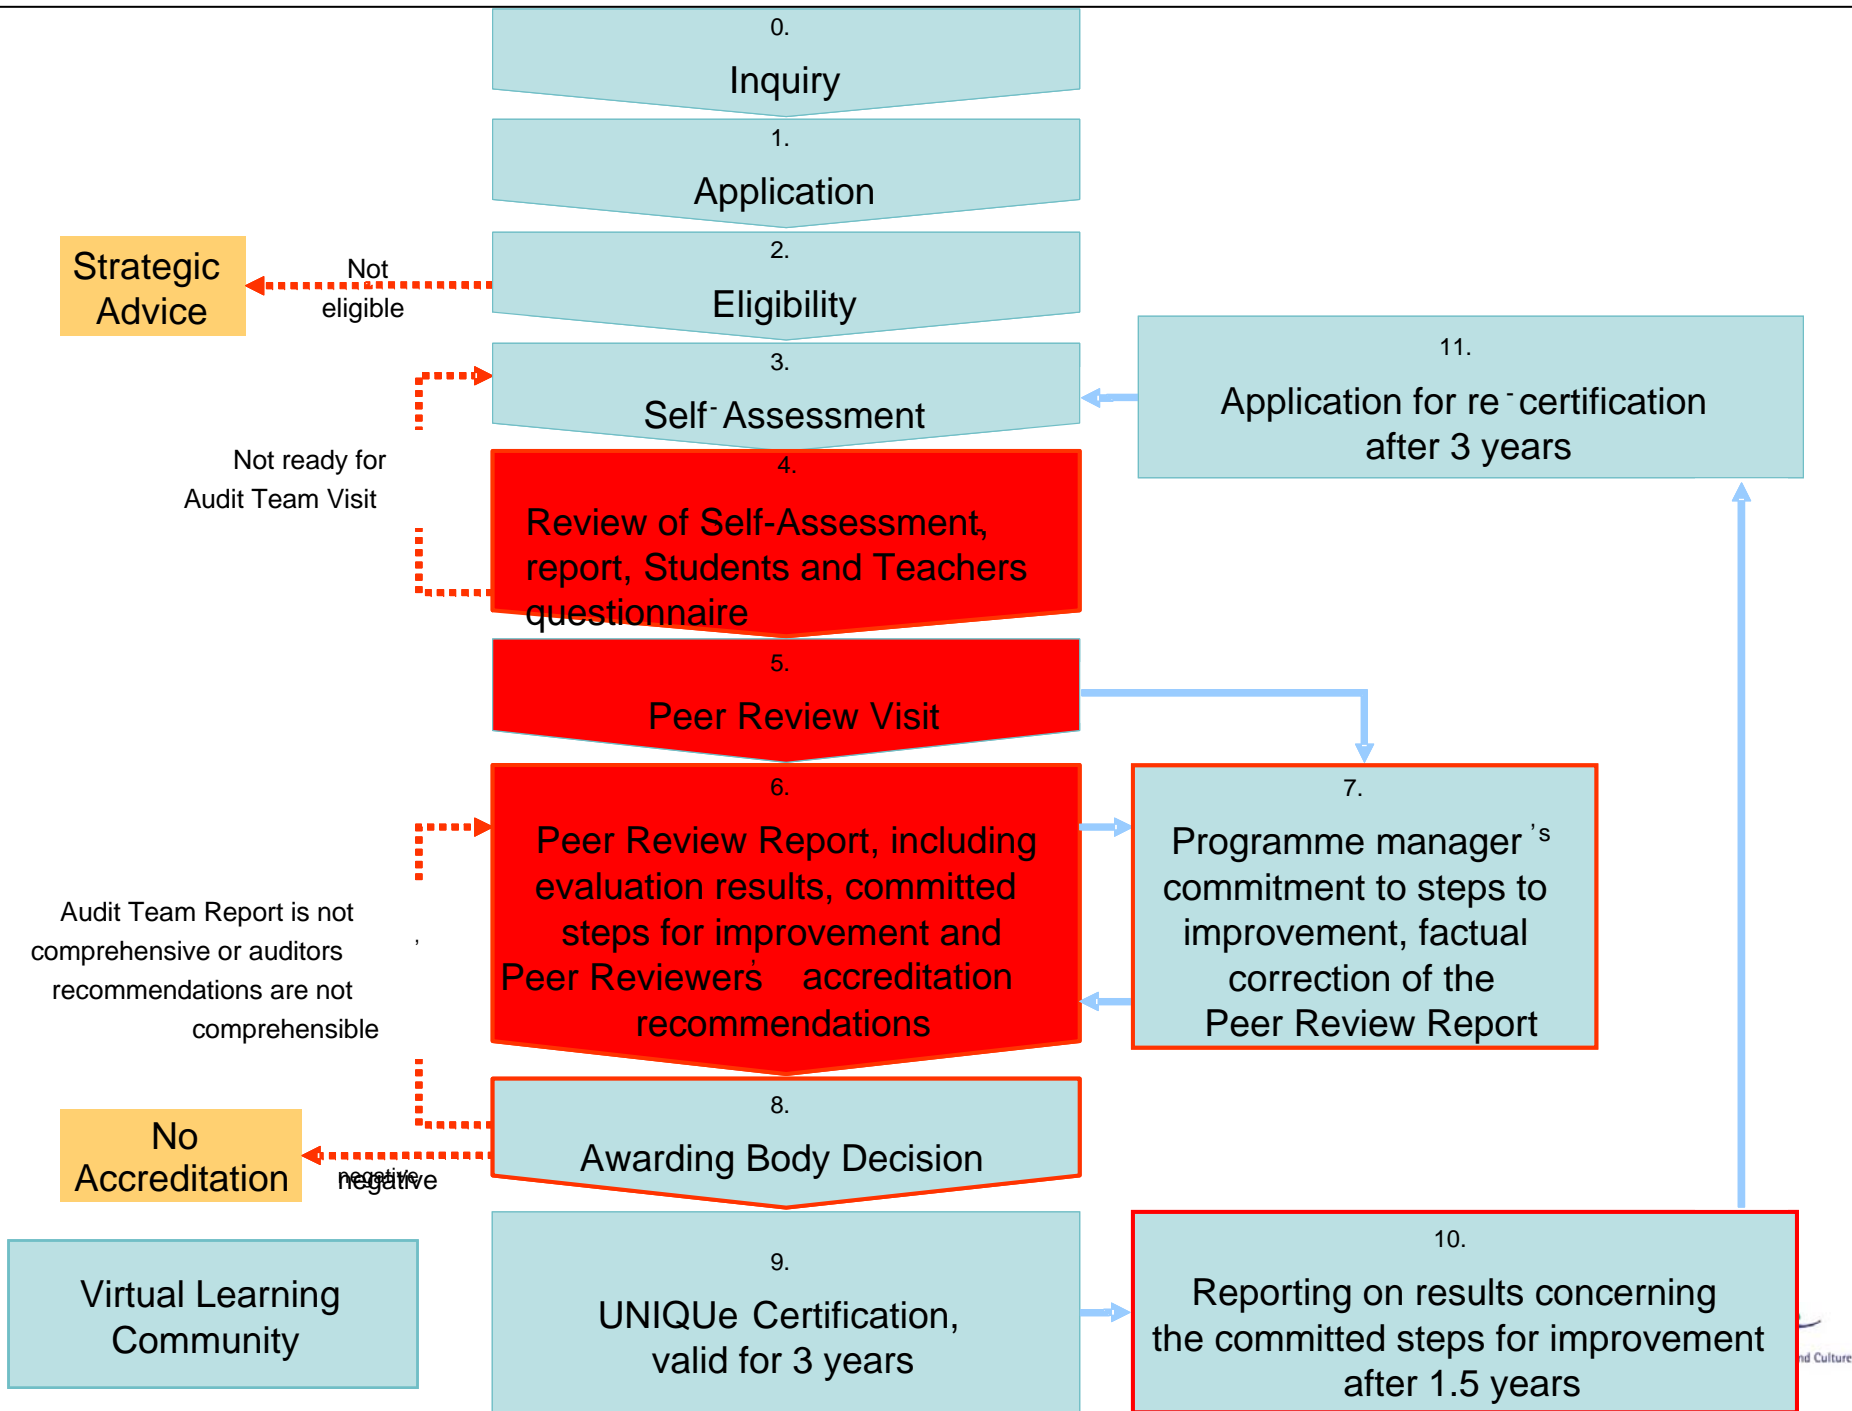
0.
Inquiry

1.
Application

Strategic Advice

Not eligible

2.
Eligibility

11.
Application for re-certification after 3 years

3.
Self-Assessment

Not ready for Audit Team Visit

4.
Review of Self-Assessment, report, Students and Teachers questionnaire

5.
Peer Review Visit

6.
Peer Review Report, including evaluation results, committed steps for improvement and Peer Reviewers' accreditation recommendations

7.
Programme manager's commitment to steps to improvement, factual correction of the Peer Review Report

Audit Team Report is not comprehensive or auditors recommendations are not comprehensible

8.
Awarding Body Decision

No Accreditation

negative

Virtual Learning Community

9.
UNIQUe Certification, valid for 3 years

10.
Reporting on results concerning the committed steps for improvement after 1.5 years

nd Culture